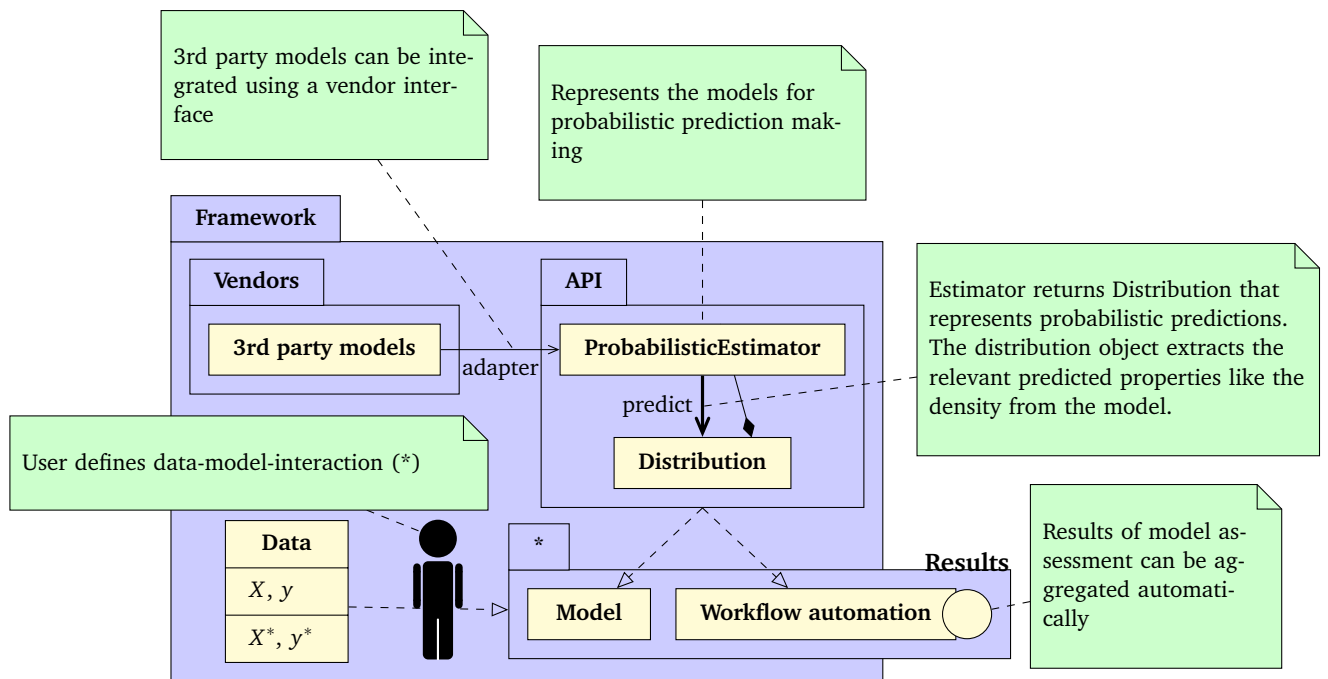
3rd party models can be integrated using a vendor interface

Represents the models for probabilistic prediction making

Framework

Vendors

3rd party models

adapter

API

ProbabilisticEstimator

predict

Distribution

Estimator returns Distribution that represents probabilistic predictions. The distribution object extracts the relevant predicted properties like the density from the model.

User defines data-model-interaction (*)

Data

$X$, $y$

$X^*$, $y^*$

*

Results

Model

Workflow automation

Results of model assessment can be aggregated automatically